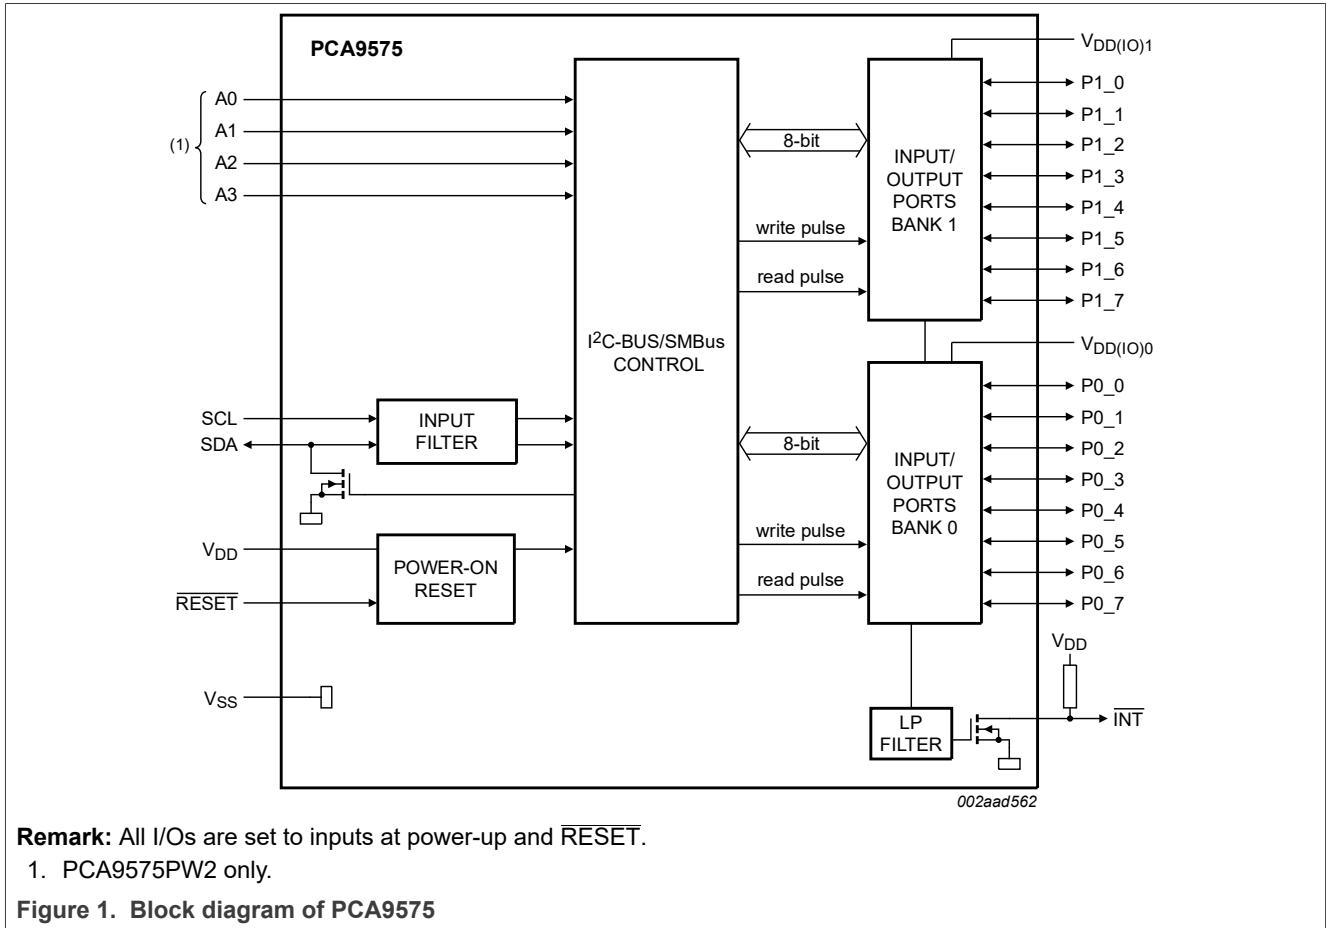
PCA9575

(1)
A0
A1
A2
A3

$I^2C$-BUS/SMBus CONTROL

8-bit
write pulse
read pulse

INPUT/ OUTPUT PORTS BANK 1

$V_{DD(IO)1}$
P1_0
P1_1
P1_2
P1_3
P1_4
P1_5
P1_6
P1_7

$V_{DD(IO)0}$

SCL
SDA
INPUT FILTER

8-bit
write pulse
read pulse

INPUT/ OUTPUT PORTS BANK 0

P0_0
P0_1
P0_2
P0_3
P0_4
P0_5
P0_6
P0_7

$V_{DD}$
POWER-ON RESET
$\overline{RESET}$

$V_{SS}$

$V_{DD}$
LP FILTER
$\overline{INT}$

002aad562

**Remark:** All I/Os are set to inputs at power-up and $\overline{RESET}$.

1. PCA9575PW2 only.

**Figure 1. Block diagram of PCA9575**